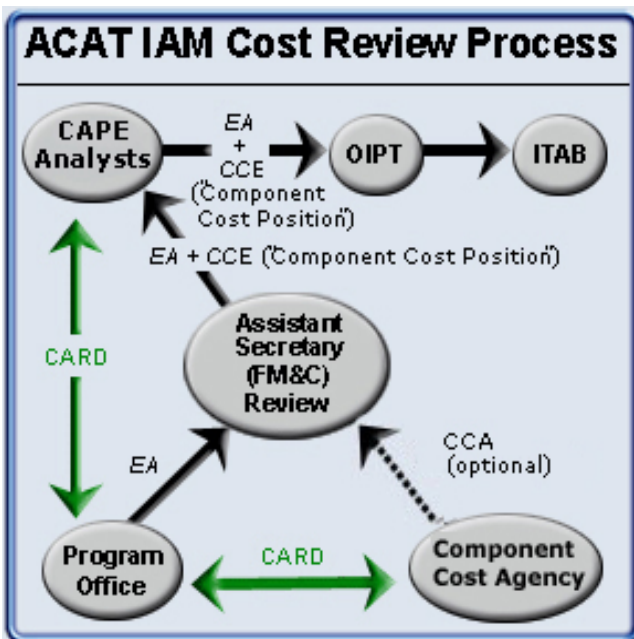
ACAT IAM Cost Review Process

CAPE Analysts

EA + CCE ("Component Cost Position")

OIPT

ITAB

EA + CCE ("Component Cost Position")

CARD

Assistant Secretary (FM&C) Review

EA

CCA (optional)

Program Office

CARD

Component Cost Agency